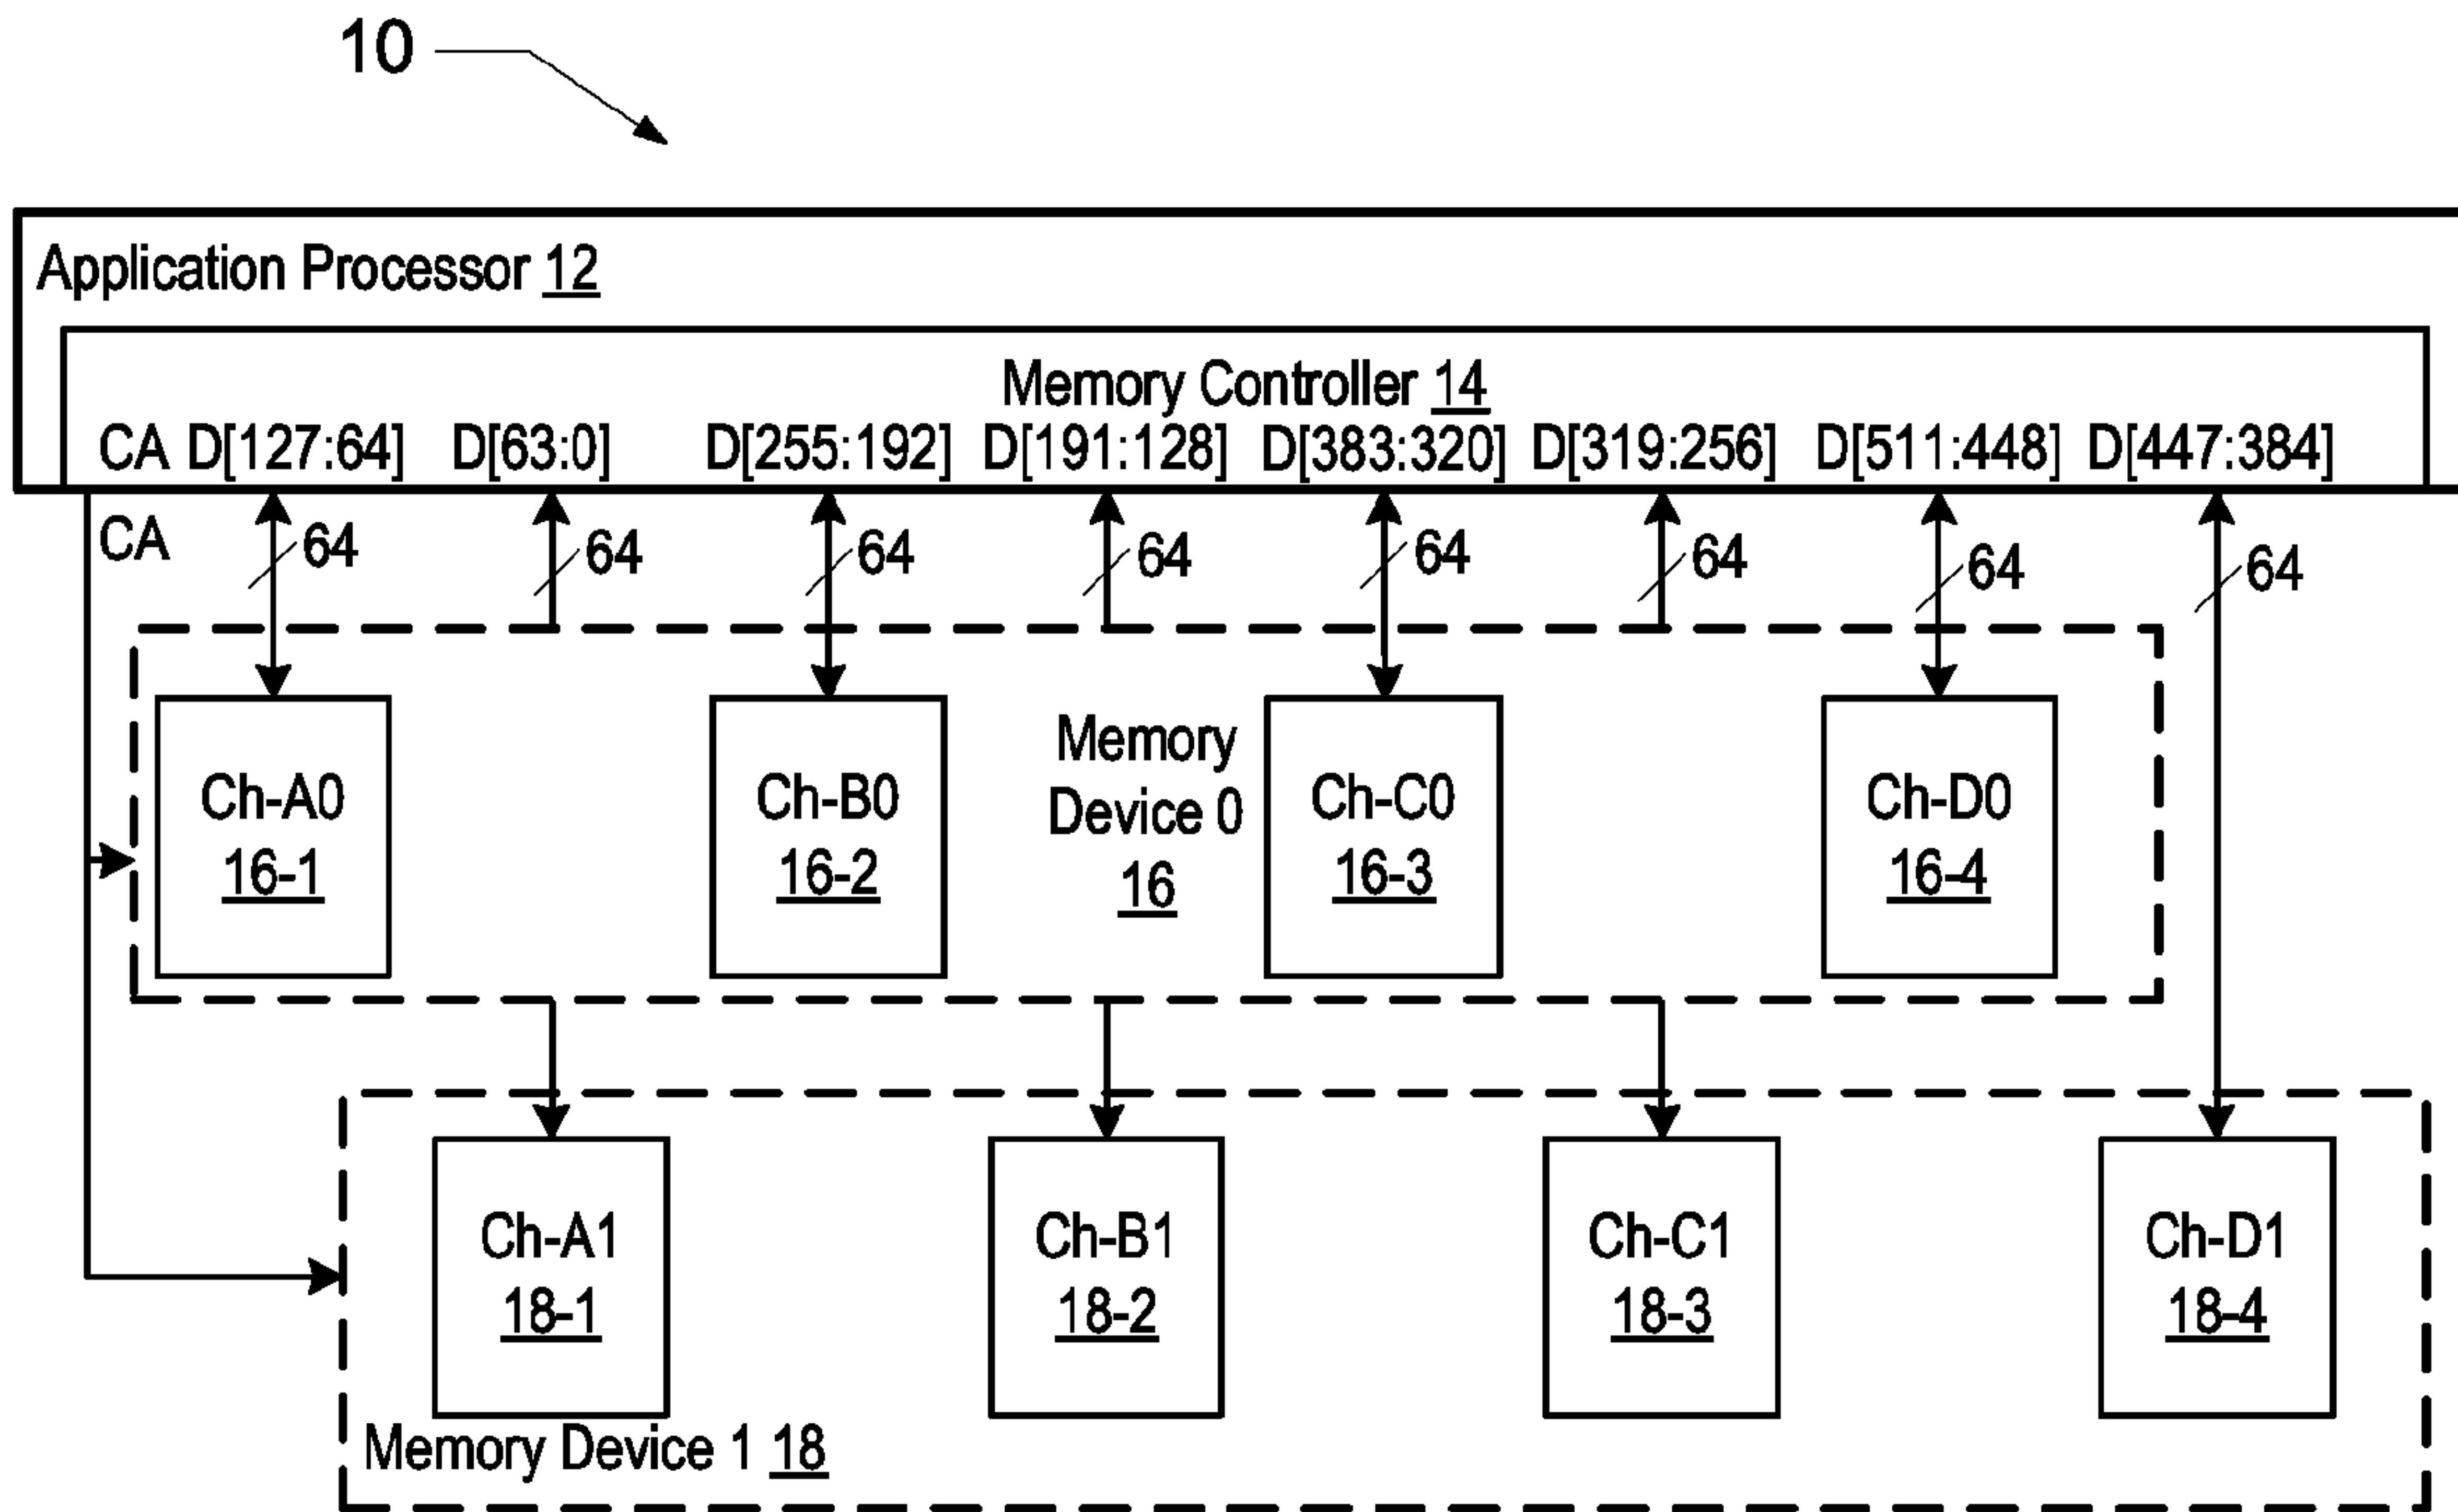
10

Application Processor 12

Memory Controller 14

CA D[127:64] D[63:0] D[255:192] D[191:128] D[383:320] D[319:256] D[511:448] D[447:384]

CA

64 64 64 64 64 64 64 64

Ch-A0
16-1

Ch-B0
16-2

Memory Device 0
16

Ch-C0
16-3

Ch-D0
16-4

Ch-A1
18-1

Ch-B1
18-2

Ch-C1
18-3

Ch-D1
18-4

Memory Device 1 18